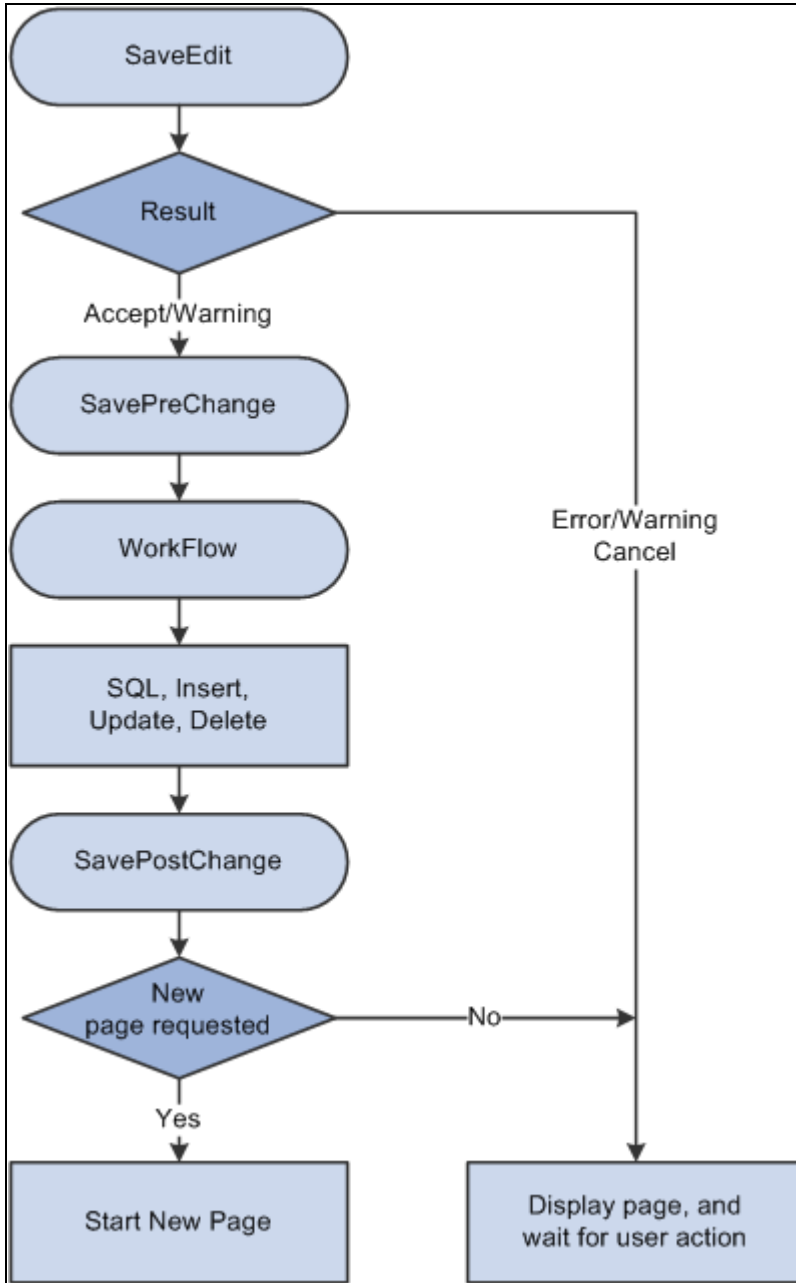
SaveEdit

Result

Accept/Warning

SavePreChange

WorkFlow

SQL, Insert, Update, Delete

SavePostChange

New page requested

Yes

Start New Page

No

Error/Warning Cancel

Display page, and wait for user action